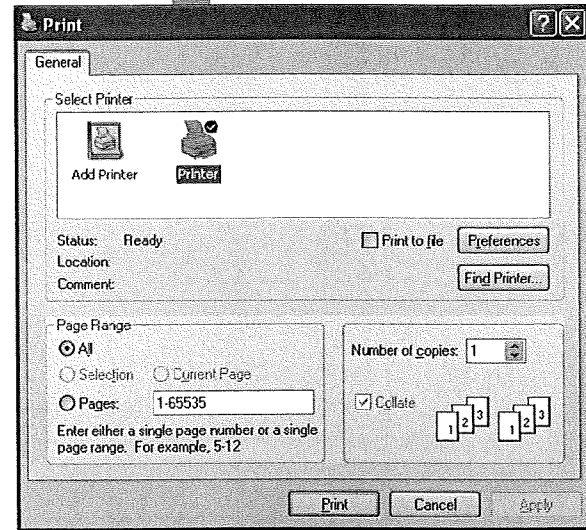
Print

General

Select Printer

Add Printer

Printer

Status: Ready

Location:

Comment:

Print to file

Preferences

Find Printer...

Page Range

All

Selection

Current Page

Pages: 1-65535

Enter either a single page number or a single page range. For example, 5-12

Number of copies: 1

Collate

1 2 3 1 2 3

Print

Cancel

Apply